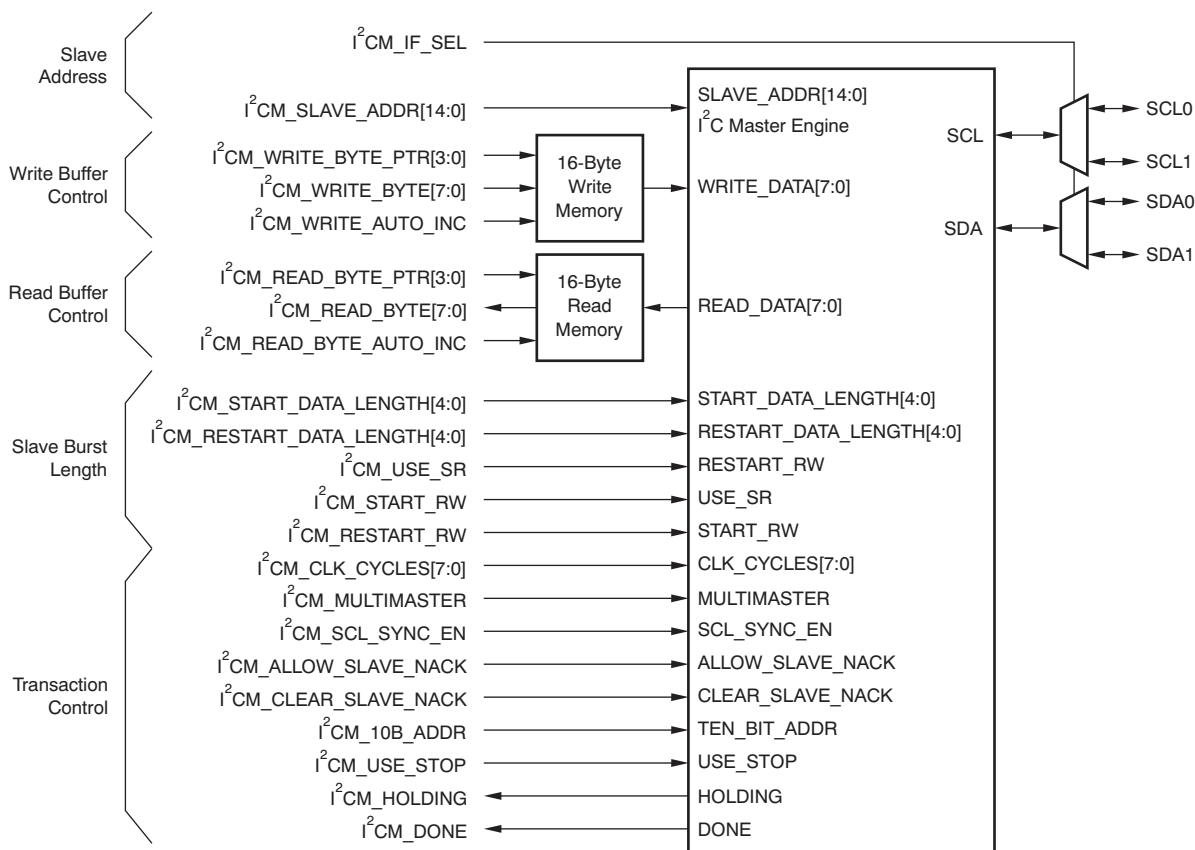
Slave Address

Write Buffer Control

Read Buffer Control

Slave Burst Length

Transaction Control

$I^2$CM_IF_SEL

$I^2$CM_SLAVE_ADDR[14:0]

$I^2$CM_WRITE_BYTE_PTR[3:0]

$I^2$CM_WRITE_BYTE[7:0]

$I^2$CM_WRITE_AUTO_INC

$I^2$CM_READ_BYTE_PTR[3:0]

$I^2$CM_READ_BYTE[7:0]

$I^2$CM_READ_BYTE_AUTO_INC

$I^2$CM_START_DATA_LENGTH[4:0]

$I^2$CM_RESTART_DATA_LENGTH[4:0]

$I^2$CM_USE_SR

$I^2$CM_START_RW

$I^2$CM_RESTART_RW

$I^2$CM_CLK_CYCLES[7:0]

$I^2$CM_MULTIMASTER

$I^2$CM_SCL_SYNC_EN

$I^2$CM_ALLOW_SLAVE_NACK

$I^2$CM_CLEAR_SLAVE_NACK

$I^2$CM_10B_ADDR

$I^2$CM_USE_STOP

$I^2$CM_HOLDING

$I^2$CM_DONE

16-Byte Write Memory

16-Byte Read Memory

SLAVE_ADDR[14:0]

$I^2$C Master Engine

WRITE_DATA[7:0]

READ_DATA[7:0]

START_DATA_LENGTH[4:0]

RESTART_DATA_LENGTH[4:0]

RESTART_RW

USE_SR

START_RW

CLK_CYCLES[7:0]

MULTIMASTER

SCL_SYNC_EN

ALLOW_SLAVE_NACK

CLEAR_SLAVE_NACK

TEN_BIT_ADDR

USE_STOP

HOLDING

DONE

SCL

SDA

SCL0

SCL1

SDA0

SDA1